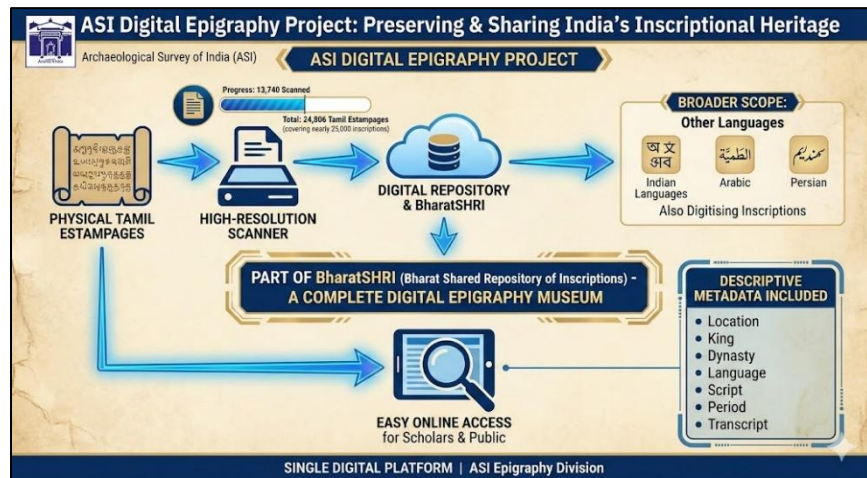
ASI Digital Epigraphy Project: Preserving & Sharing India's Inscriptional Heritage

Archaeological Survey of India (ASI)

ASI DIGITAL EPIGRAPHY PROJECT

Progress: 13,740 Scanned

Total: 24,806 Tamil Estampages (covering nearly 25,000 inscriptions)

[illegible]

PHYSICAL TAMIL ESTAMPAGES

HIGH-RESOLUTION SCANNER

DIGITAL REPOSITORY & BharatSHRI

BROADER SCOPE:
Other Languages

अ ड अब
Indian Languages

الطية
Arabic

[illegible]
Persian

Also Digitising Inscriptions

PART OF BharatSHRI (Bharat Shared Repository of Inscriptions) - A COMPLETE DIGITAL EPIGRAPHY MUSEUM

DESCRIPTIVE METADATA INCLUDED

• Location
• King
• Dynasty
• Language
• Script
• Period
• Transcript

EASY ONLINE ACCESS for Scholars & Public

SINGLE DIGITAL PLATFORM | ASI Epigraphy Division